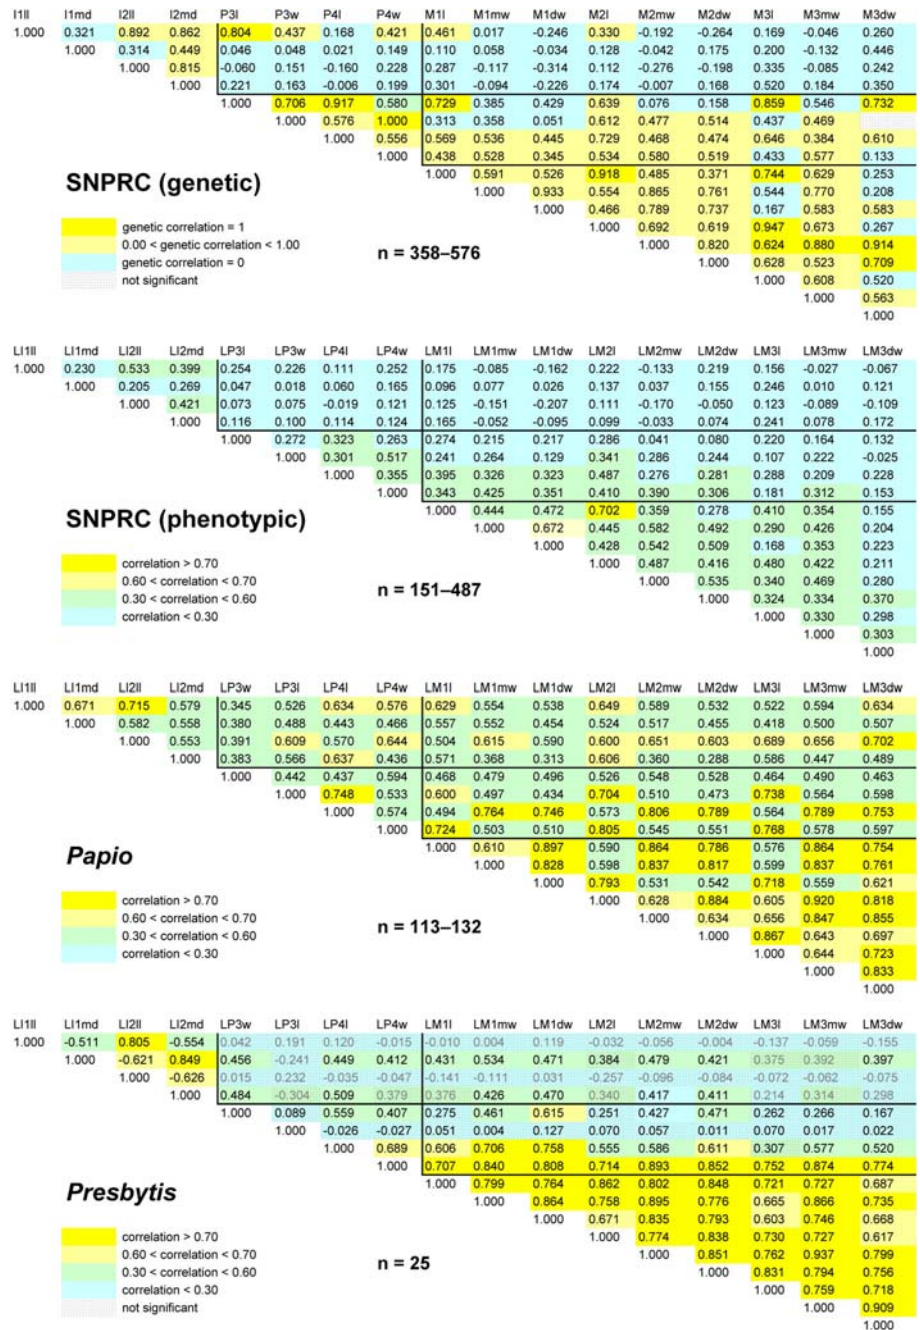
| I1ll | I1md | I2ll | I2md | P3l | P3w | P4l | P4w | M1l | M1mw | M1dw | M2l | M2mw | M2dw | M3l | M3mw | M3dw |
|---|---|---|---|---|---|---|---|---|---|---|---|---|---|---|---|---|
| 1.000 | 0.321 | 0.892 | 0.862 | 0.804 | 0.437 | 0.168 | 0.421 | 0.461 | 0.017 | -0.246 | 0.330 | -0.192 | -0.264 | 0.169 | -0.046 | 0.260 |
| | 1.000 | 0.314 | 0.449 | 0.046 | 0.048 | 0.021 | 0.149 | 0.110 | 0.058 | -0.034 | 0.128 | -0.042 | 0.175 | 0.200 | -0.132 | 0.446 |
| | | 1.000 | 0.815 | -0.060 | 0.151 | -0.160 | 0.228 | 0.287 | -0.117 | -0.314 | 0.112 | -0.276 | -0.198 | 0.335 | -0.085 | 0.242 |
| | | | 1.000 | 0.221 | 0.163 | -0.006 | 0.199 | 0.301 | -0.094 | -0.226 | 0.174 | -0.007 | 0.168 | 0.520 | 0.184 | 0.350 |
| | | | | 1.000 | 0.706 | 0.917 | 0.580 | 0.729 | 0.385 | 0.429 | 0.639 | 0.076 | 0.158 | 0.859 | 0.546 | 0.732 |
| | | | | | 1.000 | 0.576 | 1.000 | 0.313 | 0.358 | 0.051 | 0.612 | 0.477 | 0.514 | 0.437 | 0.469 | |
| | | | | | | 1.000 | 0.556 | 0.569 | 0.536 | 0.445 | 0.729 | 0.468 | 0.474 | 0.646 | 0.384 | 0.610 |
| | | | | | | | 1.000 | 0.438 | 0.528 | 0.345 | 0.534 | 0.580 | 0.519 | 0.433 | 0.577 | 0.133 |
| | | | | | | | | 1.000 | 0.591 | 0.526 | 0.918 | 0.485 | 0.371 | 0.744 | 0.629 | 0.253 |
| | | | | | | | | | 1.000 | 0.933 | 0.554 | 0.865 | 0.761 | 0.544 | 0.770 | 0.208 |
| | | | | | | | | | | 1.000 | 0.466 | 0.789 | 0.737 | 0.167 | 0.583 | 0.583 |
| | | | | | | | | | | | 1.000 | 0.692 | 0.619 | 0.947 | 0.673 | 0.267 |
| | | | | | | | | | | | | 1.000 | 0.820 | 0.624 | 0.880 | 0.914 |
| | | | | | | | | | | | | | 1.000 | 0.628 | 0.523 | 0.709 |
| | | | | | | | | | | | | | | 1.000 | 0.608 | 0.520 |
| | | | | | | | | | | | | | | | 1.000 | 0.563 |
| | | | | | | | | | | | | | | | | 1.000 |

SNPRC (genetic)

genetic correlation = 1
0.00 < genetic correlation < 1.00
genetic correlation = 0
not significant

n = 358–576

| LI1ll | LI1md | LI2ll | LI2md | LP3l | LP3w | LP4l | LP4w | LM1l | LM1mw | LM1dw | LM2l | LM2mw | LM2dw | LM3l | LM3mw | LM3dw |
|---|---|---|---|---|---|---|---|---|---|---|---|---|---|---|---|---|
| 1.000 | 0.230 | 0.533 | 0.399 | 0.254 | 0.226 | 0.111 | 0.252 | 0.175 | -0.085 | -0.162 | 0.282 | -0.133 | 0.219 | 0.156 | -0.027 | -0.067 |
| | 1.000 | 0.205 | 0.269 | 0.047 | 0.018 | 0.060 | 0.165 | 0.096 | 0.077 | 0.026 | 0.137 | 0.037 | 0.155 | 0.246 | 0.010 | 0.121 |
| | | 1.000 | 0.421 | 0.073 | 0.075 | -0.019 | 0.121 | 0.125 | -0.151 | -0.207 | 0.111 | -0.170 | -0.050 | 0.123 | -0.089 | -0.109 |
| | | | 1.000 | 0.116 | 0.100 | 0.114 | 0.124 | 0.165 | -0.052 | -0.095 | 0.099 | -0.033 | 0.074 | 0.241 | 0.078 | 0.172 |
| | | | | 1.000 | 0.272 | 0.323 | 0.263 | 0.274 | 0.215 | 0.217 | 0.286 | 0.041 | 0.080 | 0.220 | 0.164 | 0.132 |
| | | | | | 1.000 | 0.301 | 0.517 | 0.241 | 0.264 | 0.129 | 0.341 | 0.286 | 0.244 | 0.107 | 0.222 | -0.025 |
| | | | | | | 1.000 | 0.355 | 0.395 | 0.326 | 0.323 | 0.487 | 0.276 | 0.281 | 0.288 | 0.209 | 0.228 |
| | | | | | | | 1.000 | 0.343 | 0.425 | 0.351 | 0.410 | 0.390 | 0.306 | 0.181 | 0.312 | 0.153 |
| | | | | | | | | 1.000 | 0.444 | 0.472 | 0.702 | 0.359 | 0.278 | 0.410 | 0.354 | 0.155 |
| | | | | | | | | | 1.000 | 0.672 | 0.445 | 0.582 | 0.492 | 0.290 | 0.426 | 0.204 |
| | | | | | | | | | | 1.000 | 0.428 | 0.542 | 0.509 | 0.168 | 0.353 | 0.223 |
| | | | | | | | | | | | 1.000 | 0.487 | 0.416 | 0.480 | 0.422 | 0.211 |
| | | | | | | | | | | | | 1.000 | 0.535 | 0.340 | 0.469 | 0.280 |
| | | | | | | | | | | | | | 1.000 | 0.324 | 0.334 | 0.370 |
| | | | | | | | | | | | | | | 1.000 | 0.330 | 0.298 |
| | | | | | | | | | | | | | | | 1.000 | 0.303 |
| | | | | | | | | | | | | | | | | 1.000 |

SNPRC (phenotypic)

correlation > 0.70
0.60 < correlation < 0.70
0.30 < correlation < 0.60
correlation < 0.30

n = 151–487

| LI1ll | LI1md | LI2ll | LI2md | LP3w | LP3l | LP4l | LP4w | LM1l | LM1mw | LM1dw | LM2l | LM2mw | LM2dw | LM3l | LM3mw | LM3dw |
|---|---|---|---|---|---|---|---|---|---|---|---|---|---|---|---|---|
| 1.000 | 0.671 | 0.715 | 0.579 | 0.345 | 0.526 | 0.634 | 0.576 | 0.629 | 0.554 | 0.538 | 0.649 | 0.589 | 0.532 | 0.522 | 0.594 | 0.634 |
| | 1.000 | 0.582 | 0.558 | 0.380 | 0.488 | 0.443 | 0.466 | 0.557 | 0.552 | 0.454 | 0.524 | 0.517 | 0.455 | 0.418 | 0.500 | 0.507 |
| | | 1.000 | 0.553 | 0.391 | 0.609 | 0.570 | 0.644 | 0.504 | 0.615 | 0.590 | 0.600 | 0.651 | 0.603 | 0.689 | 0.656 | 0.702 |
| | | | 1.000 | 0.383 | 0.566 | 0.637 | 0.436 | 0.571 | 0.368 | 0.313 | 0.606 | 0.360 | 0.288 | 0.586 | 0.447 | 0.489 |
| | | | | 1.000 | 0.442 | 0.437 | 0.594 | 0.468 | 0.479 | 0.496 | 0.526 | 0.548 | 0.528 | 0.464 | 0.490 | 0.463 |
| | | | | | 1.000 | 0.748 | 0.533 | 0.600 | 0.497 | 0.434 | 0.704 | 0.510 | 0.473 | 0.738 | 0.564 | 0.598 |
| | | | | | | 1.000 | 0.574 | 0.494 | 0.764 | 0.746 | 0.573 | 0.806 | 0.789 | 0.564 | 0.789 | 0.753 |
| | | | | | | | 1.000 | 0.724 | 0.503 | 0.510 | 0.805 | 0.545 | 0.551 | 0.768 | 0.578 | 0.597 |
| | | | | | | | | 1.000 | 0.610 | 0.897 | 0.590 | 0.864 | 0.786 | 0.576 | 0.864 | 0.754 |
| | | | | | | | | | 1.000 | 0.828 | 0.598 | 0.837 | 0.817 | 0.599 | 0.837 | 0.761 |
| | | | | | | | | | | 1.000 | 0.793 | 0.531 | 0.542 | 0.718 | 0.559 | 0.621 |
| | | | | | | | | | | | 1.000 | 0.628 | 0.884 | 0.605 | 0.920 | 0.818 |
| | | | | | | | | | | | | 1.000 | 0.634 | 0.656 | 0.847 | 0.855 |
| | | | | | | | | | | | | | 1.000 | 0.867 | 0.643 | 0.697 |
| | | | | | | | | | | | | | | 1.000 | 0.644 | 0.723 |
| | | | | | | | | | | | | | | | 1.000 | 0.833 |
| | | | | | | | | | | | | | | | | 1.000 |

Papio

correlation > 0.70
0.60 < correlation < 0.70
0.30 < correlation < 0.60
correlation < 0.30

n = 113–132

| LI1ll | LI1md | LI2ll | LI2md | LP3w | LP3l | LP4l | LP4w | LM1l | LM1mw | LM1dw | LM2l | LM2mw | LM2dw | LM3l | LM3mw | LM3dw |
|---|---|---|---|---|---|---|---|---|---|---|---|---|---|---|---|---|
| 1.000 | -0.511 | 0.805 | -0.554 | 0.042 | 0.191 | 0.120 | -0.015 | -0.010 | 0.004 | 0.119 | -0.032 | -0.056 | -0.004 | -0.137 | -0.059 | -0.155 |
| | 1.000 | -0.621 | 0.849 | 0.456 | -0.241 | 0.449 | 0.412 | 0.431 | 0.534 | 0.471 | 0.384 | 0.479 | 0.421 | 0.375 | 0.392 | 0.397 |
| | | 1.000 | -0.626 | 0.015 | 0.232 | -0.035 | -0.047 | -0.141 | -0.111 | 0.031 | -0.257 | -0.096 | -0.084 | -0.072 | -0.062 | -0.075 |
| | | | 1.000 | 0.484 | -0.304 | 0.509 | 0.379 | 0.376 | 0.426 | 0.470 | 0.340 | 0.417 | 0.411 | 0.214 | 0.314 | 0.298 |
| | | | | 1.000 | 0.089 | 0.559 | 0.407 | 0.275 | 0.461 | 0.615 | 0.251 | 0.427 | 0.471 | 0.262 | 0.266 | 0.167 |
| | | | | | 1.000 | -0.026 | -0.027 | 0.051 | 0.004 | 0.127 | 0.070 | 0.057 | 0.011 | 0.070 | 0.017 | 0.022 |
| | | | | | | 1.000 | 0.689 | 0.606 | 0.706 | 0.758 | 0.555 | 0.586 | 0.611 | 0.307 | 0.577 | 0.520 |
| | | | | | | | 1.000 | 0.707 | 0.840 | 0.808 | 0.714 | 0.893 | 0.852 | 0.752 | 0.874 | 0.774 |
| | | | | | | | | 1.000 | 0.799 | 0.764 | 0.862 | 0.802 | 0.848 | 0.721 | 0.727 | 0.687 |
| | | | | | | | | | 1.000 | 0.864 | 0.758 | 0.895 | 0.776 | 0.665 | 0.866 | 0.735 |
| | | | | | | | | | | 1.000 | 0.671 | 0.835 | 0.793 | 0.603 | 0.746 | 0.668 |
| | | | | | | | | | | | 1.000 | 0.774 | 0.838 | 0.730 | 0.727 | 0.617 |
| | | | | | | | | | | | | 1.000 | 0.851 | 0.762 | 0.937 | 0.799 |
| | | | | | | | | | | | | | 1.000 | 0.831 | 0.794 | 0.756 |
| | | | | | | | | | | | | | | 1.000 | 0.759 | 0.718 |
| | | | | | | | | | | | | | | | 1.000 | 0.909 |
| | | | | | | | | | | | | | | | | 1.000 |

Presbytis

correlation > 0.70
0.60 < correlation < 0.70
0.30 < correlation < 0.60
correlation < 0.30
not significant

n = 25